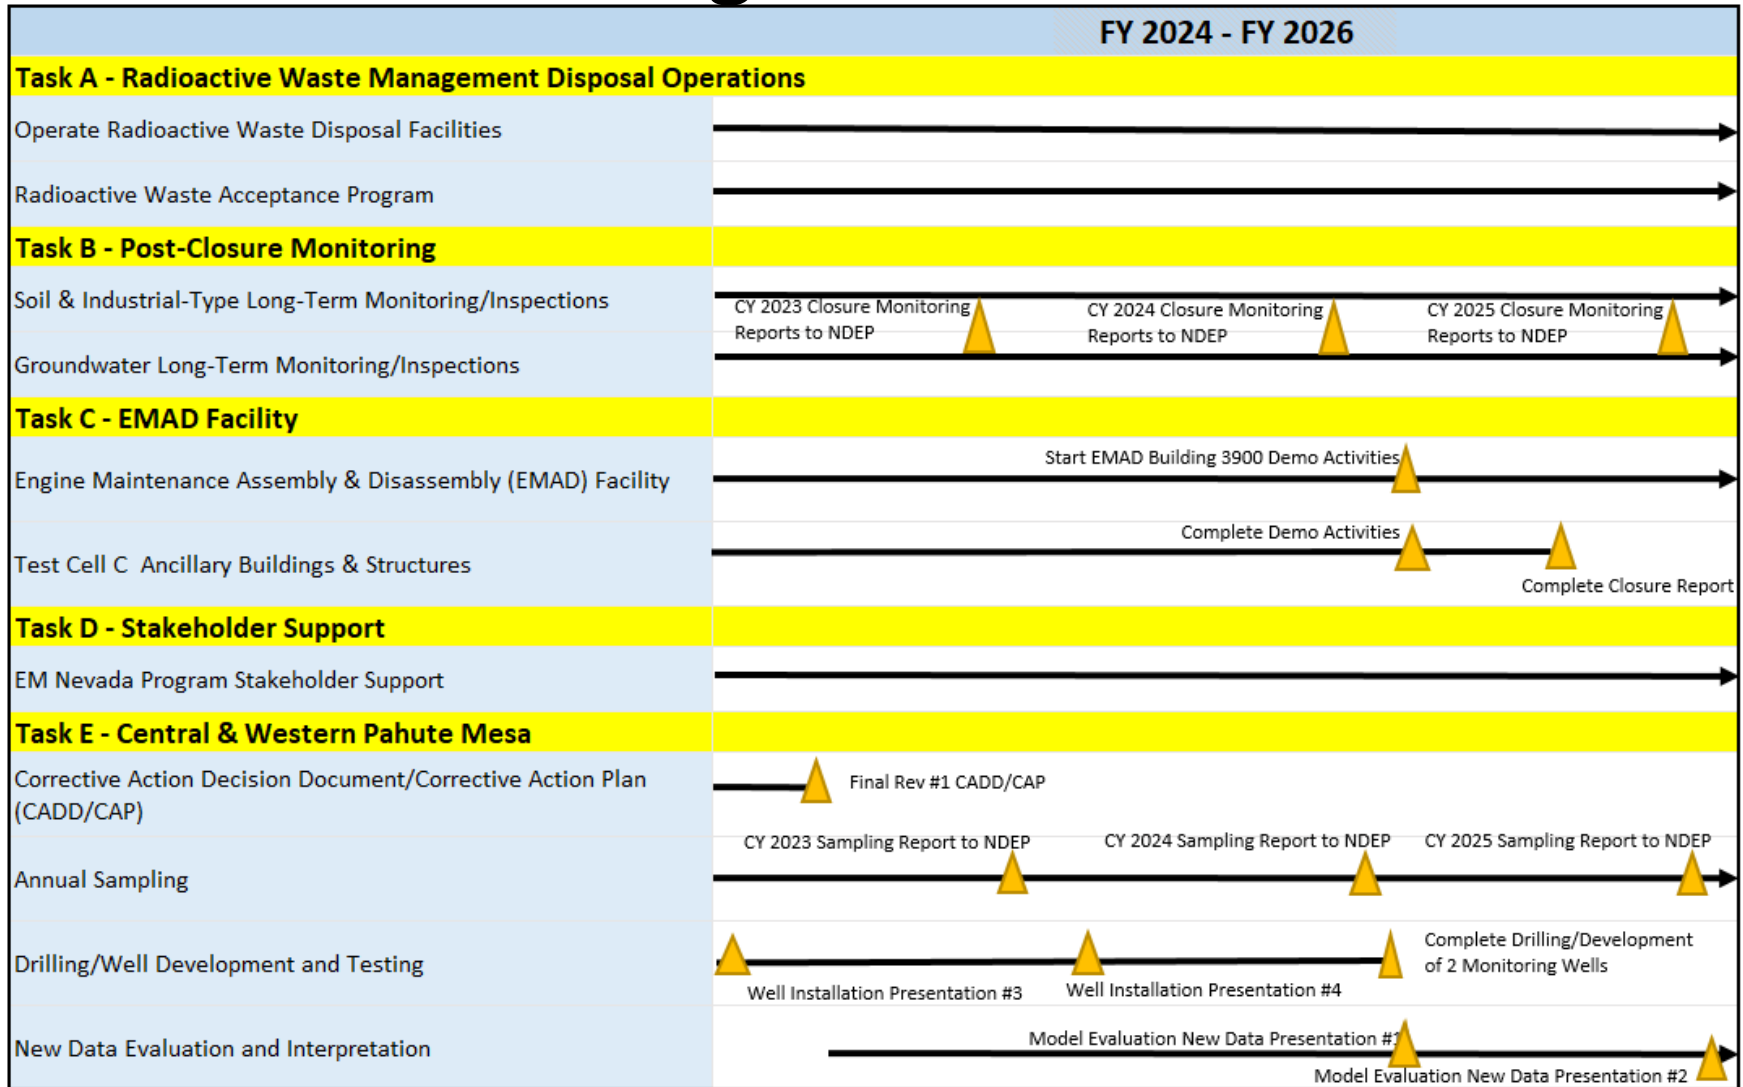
FY 2024 - FY 2026

Task A - Radioactive Waste Management Disposal Operations

Operate Radioactive Waste Disposal Facilities

Radioactive Waste Acceptance Program

Task B - Post-Closure Monitoring

Soil & Industrial-Type Long-Term Monitoring/Inspections

CY 2023 Closure Monitoring Reports to NDEP

CY 2024 Closure Monitoring Reports to NDEP

CY 2025 Closure Monitoring Reports to NDEP

Groundwater Long-Term Monitoring/Inspections

Task C - EMAD Facility

Engine Maintenance Assembly & Disassembly (EMAD) Facility

Start EMAD Building 3900 Demo Activities

Test Cell C Ancillary Buildings & Structures

Complete Demo Activities

Complete Closure Report

Task D - Stakeholder Support

EM Nevada Program Stakeholder Support

Task E - Central & Western Pahute Mesa

Corrective Action Decision Document/Corrective Action Plan (CADD/CAP)

Final Rev #1 CADD/CAP

Annual Sampling

CY 2023 Sampling Report to NDEP

CY 2024 Sampling Report to NDEP

CY 2025 Sampling Report to NDEP

Drilling/Well Development and Testing

Well Installation Presentation #3

Well Installation Presentation #4

Complete Drilling/Development of 2 Monitoring Wells

New Data Evaluation and Interpretation

Model Evaluation New Data Presentation #1

Model Evaluation New Data Presentation #2